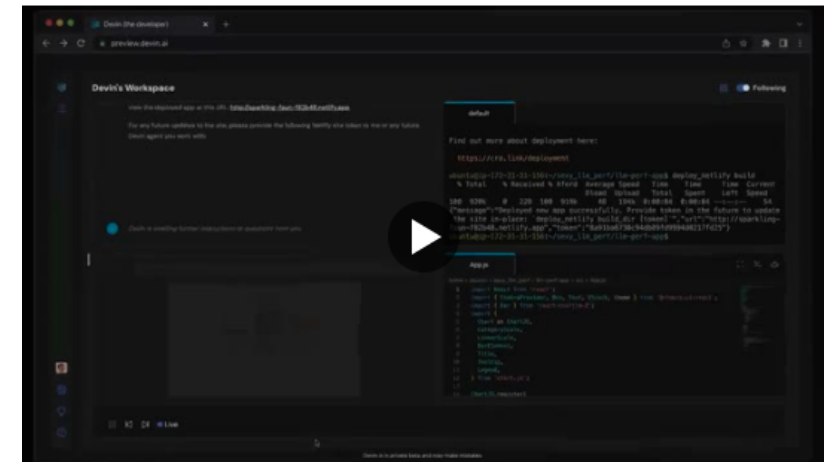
Devin (the developer)

preview.devin.ai

Devin's Workspace

Following

View the deployed app at this URL: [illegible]

For any future updates to the site, please provide the following Netlify site token to me or any future Devin agent you work with:

Devin is awaiting further instructions or questions from you.

default

Find out more about deployment here:

https://cra.link/deployment

ubuntu@ip-172-31-31-150:~/venv_llm_perf/llm-perf-app$ deploy_netlify build
% Total % Received % Xferd Average Speed Time Time Time Current
Dload Upload Total Spent Left Speed
100 939k 0 220 100 919k 40 194k 0:00:04 0:00:04 --:--:-- 54
{"message":"Deployed new app successfully. Provide token in the future to update the site in-place: `deploy_netlify build_dir [token]`.","url":"http://sparkling-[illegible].netlify.app","token":"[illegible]"}
ubuntu@ip-172-31-31-150:~/venv_llm_perf/llm-perf-app$

App.js

import React from 'react';
import { ChakraProvider, Box, Text, VStack, theme } from '@chakra-ui/react';
import { Bar } from 'react-chartjs-2';
import {
Chart as ChartJS,
CategoryScale,
LinearScale,
BarElement,
Title,
Tooltip,
Legend,
} from 'chart.js';

ChartJS.register(

Live

Devin is in private beta and may make mistakes.